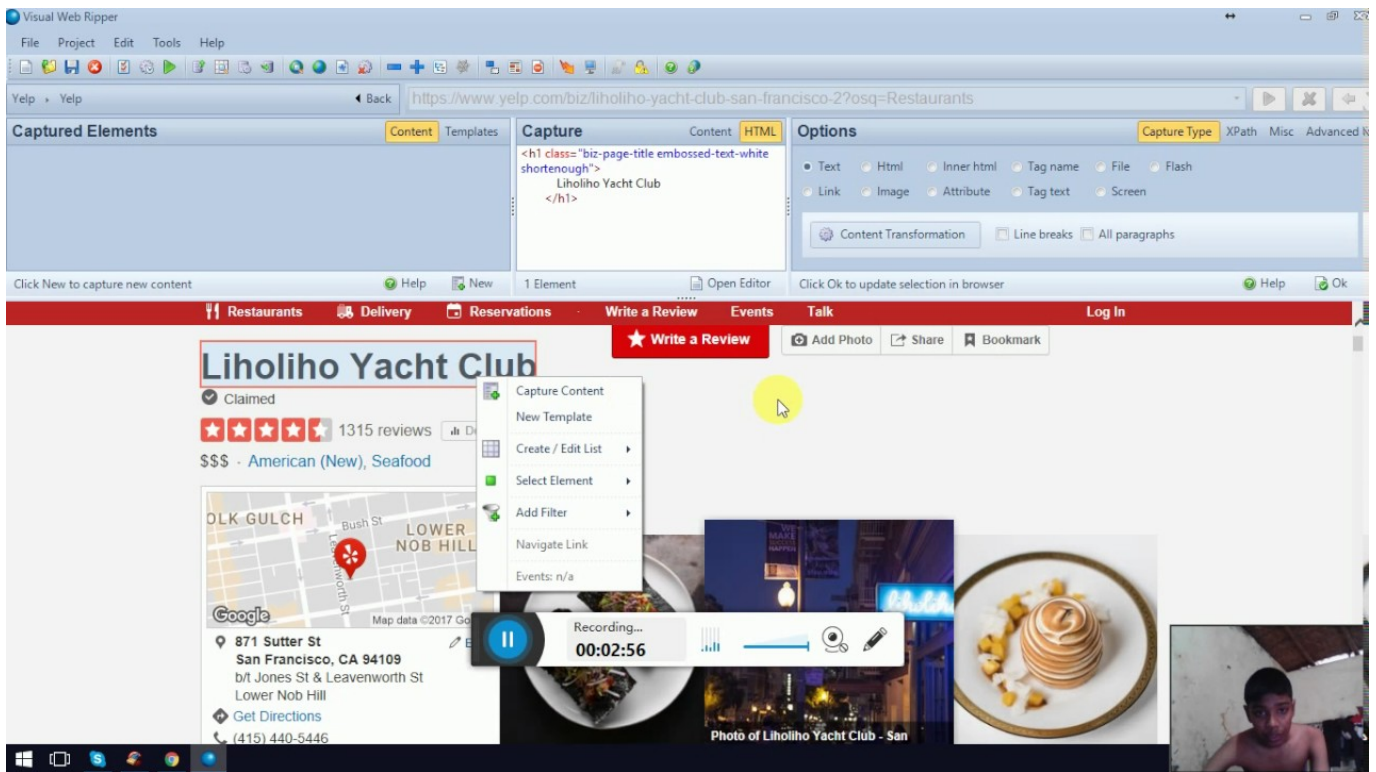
Visual Web Ripper

File Project Edit Tools Help

Yelp › Yelp

◂ Back https://www.yelp.com/biz/liholiho-yacht-club-san-francisco-2?osq=Restaurants

Captured Elements

Content Templates

Capture

Content HTML

<h1 class="biz-page-title embossed-text-white shortenough">
Liholiho Yacht Club
</h1>

Options

Capture Type XPath Misc Advanced

Text Html Inner html Tag name File Flash

Link Image Attribute Tag text Screen

Content Transformation Line breaks All paragraphs

Click New to capture new content Help New

1 Element Open Editor

Click Ok to update selection in browser Help Ok

Restaurants Delivery Reservations Write a Review Events Talk Log In

Write a Review Add Photo Share Bookmark

Liholiho Yacht Club

Claimed

1315 reviews

$$$ · American (New), Seafood

Capture Content

New Template

Create / Edit List

Select Element

Add Filter

Navigate Link

Events: n/a

OLK GULCH Bush St LOWER NOB HILL Leavenworth St

Google Map data ©2017 Go

871 Sutter St
San Francisco, CA 94109
b/t Jones St & Leavenworth St
Lower Nob Hill

Get Directions

(415) 440-5446

Recording...
00:02:56

Photo of Liholiho Yacht Club - San